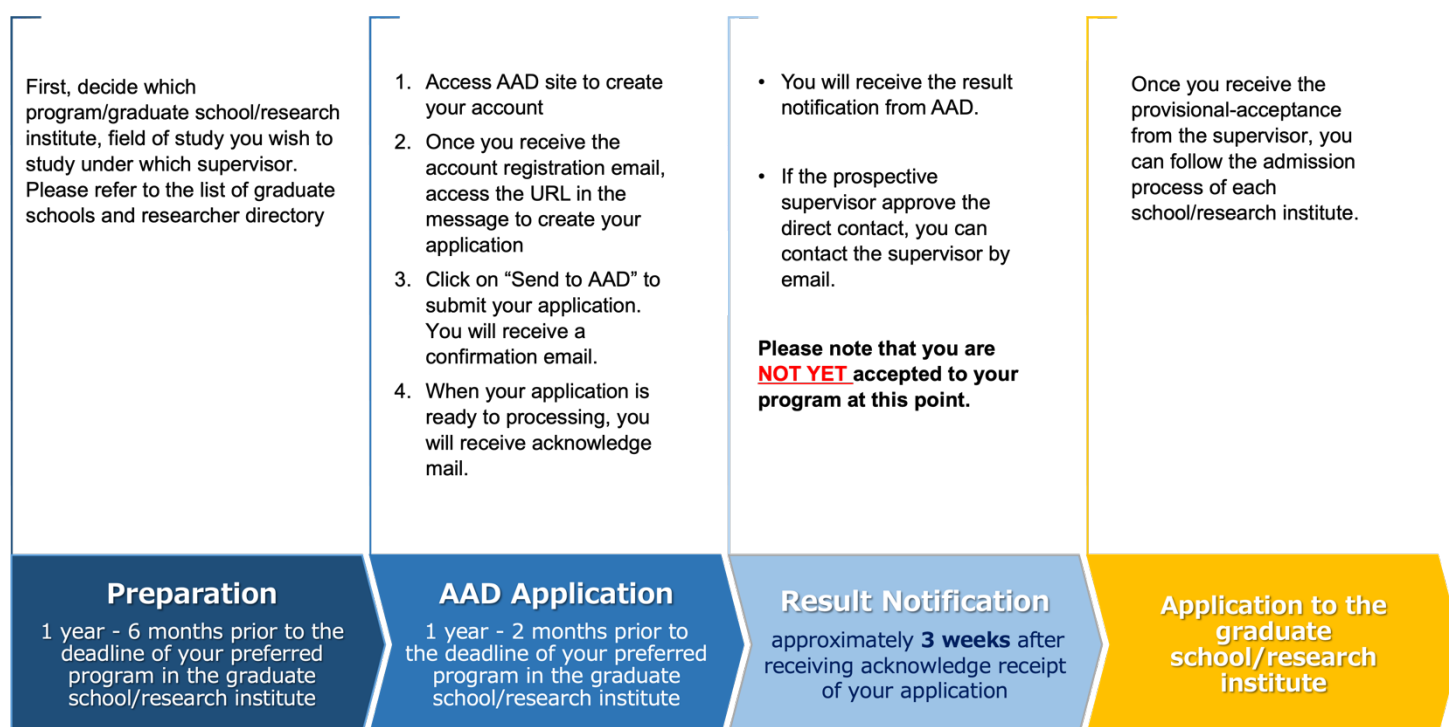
First, decide which program/graduate school/research institute, field of study you wish to study under which supervisor. Please refer to the list of graduate schools and researcher directory

1. Access AAD site to create your account
2. Once you receive the account registration email, access the URL in the message to create your application
3. Click on “Send to AAD” to submit your application. You will receive a confirmation email.
4. When your application is ready to processing, you will receive acknowledge mail.

• You will receive the result notification from AAD.

• If the prospective supervisor approve the direct contact, you can contact the supervisor by email.

**Please note that you are NOT YET accepted to your program at this point.**

Once you receive the provisional-acceptance from the supervisor, you can follow the admission process of each school/research institute.

**Preparation**
1 year - 6 months prior to the deadline of your preferred program in the graduate school/research institute

**AAD Application**
1 year - 2 months prior to the deadline of your preferred program in the graduate school/research institute

**Result Notification**
approximately **3 weeks** after receiving acknowledge receipt of your application

**Application to the graduate school/research institute**